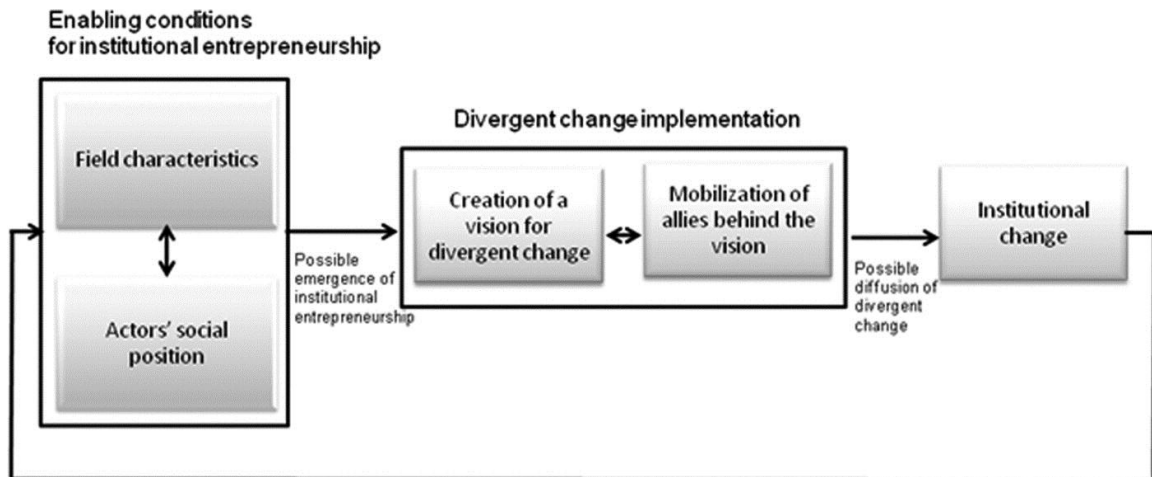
Enabling conditions for institutional entrepreneurship

Field characteristics

Actors' social position

Possible emergence of institutional entrepreneurship

Divergent change implementation

Creation of a vision for divergent change

Mobilization of allies behind the vision

Possible diffusion of divergent change

Institutional change